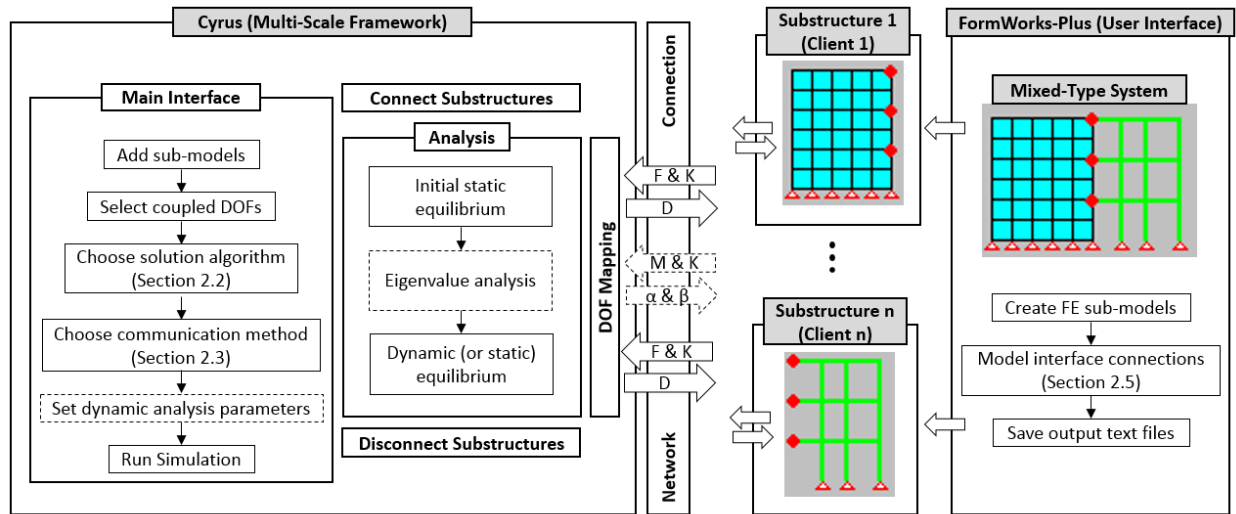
Cyrus (Multi-Scale Framework)

Main Interface

Add sub-models

Select coupled DOFs

Choose solution algorithm (Section 2.2)

Choose communication method (Section 2.3)

Set dynamic analysis parameters

Run Simulation

Connect Substructures

Analysis

Initial static equilibrium

Eigenvalue analysis

Dynamic (or static) equilibrium

Disconnect Substructures

DOF Mapping

Connection

Network

F & K

D

M & K

α & β

F & K

D

Substructure 1 (Client 1)

Substructure n (Client n)

FormWorks-Plus (User Interface)

Mixed-Type System

Create FE sub-models

Model interface connections (Section 2.5)

Save output text files